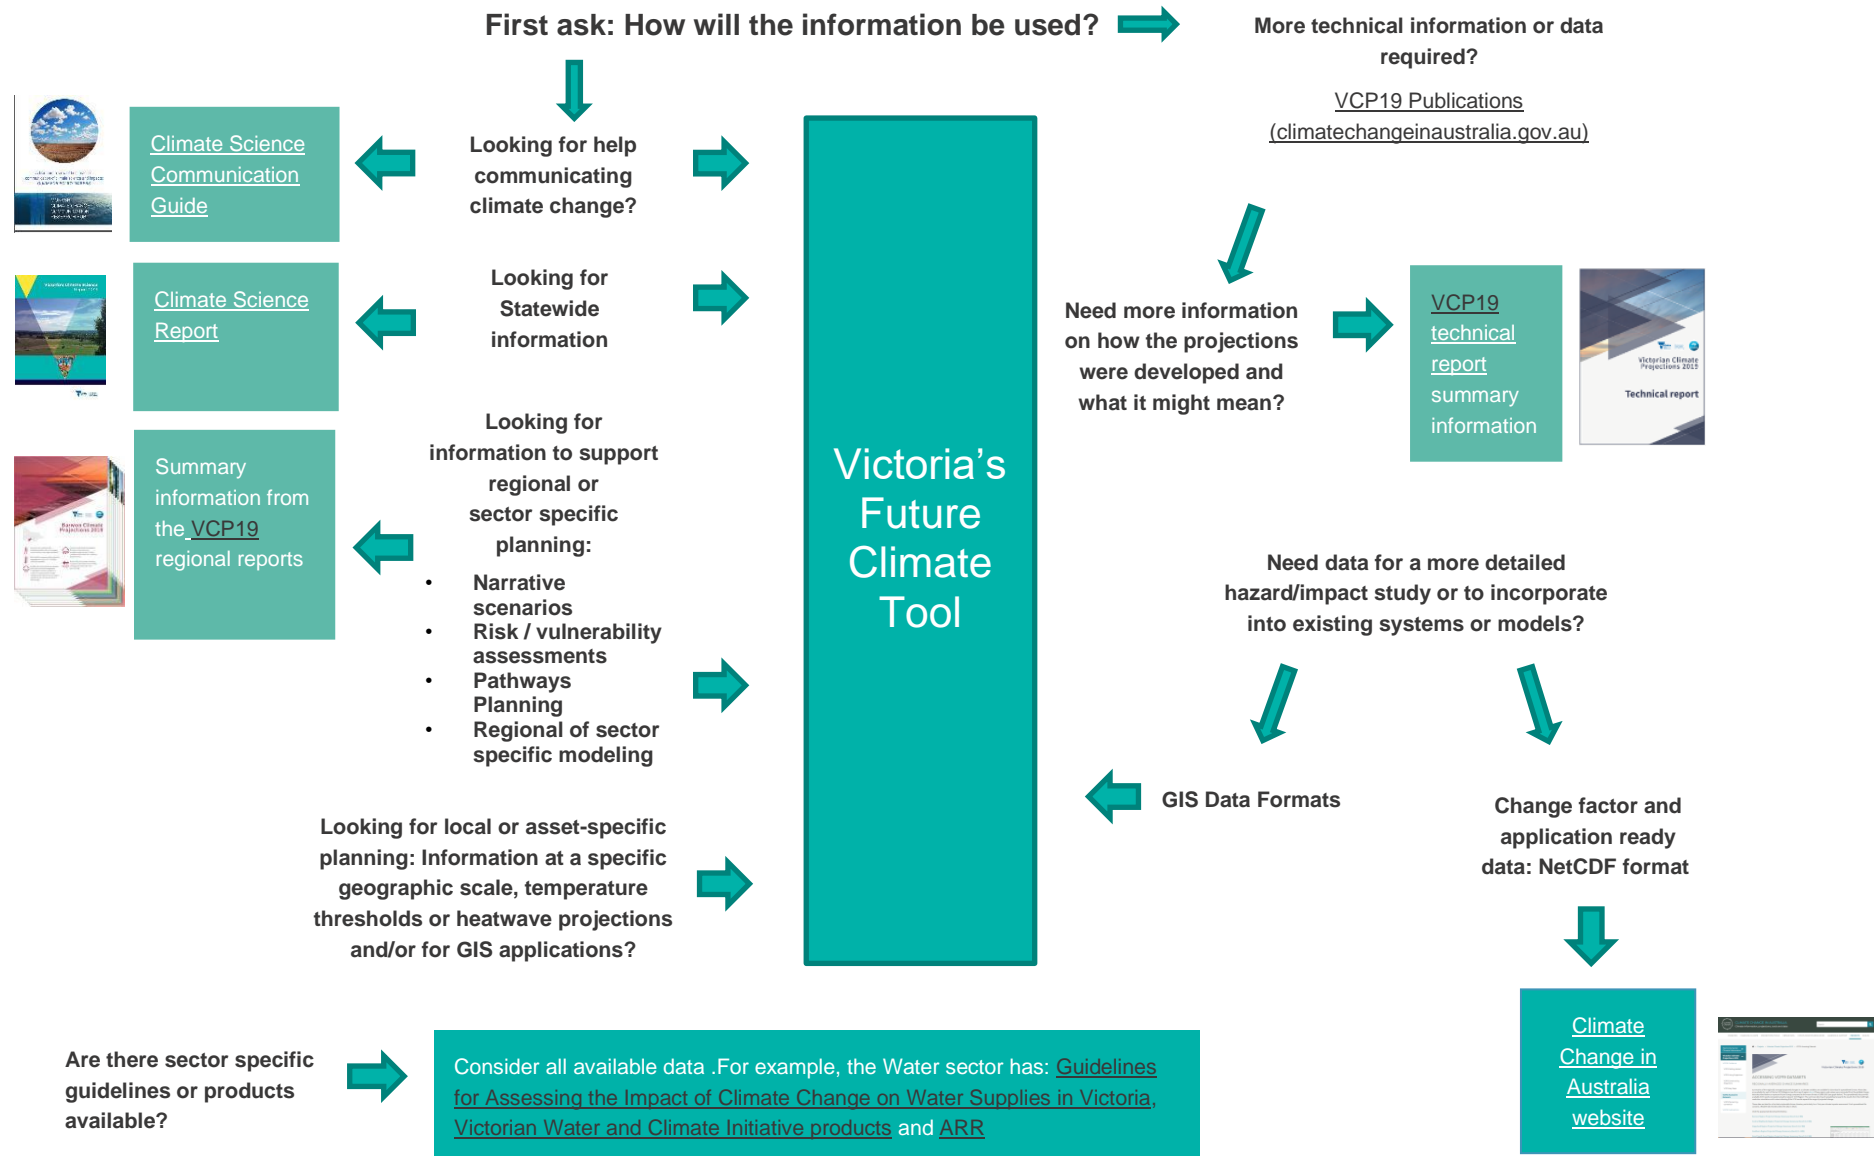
First ask: How will the information be used?

More technical information or data required?

VCP19 Publications (climatechangeinaustralia.gov.au)

Climate Science Communication Guide

Looking for help communicating climate change?

Climate Science Report

Looking for Statewide information

Need more information on how the projections were developed and what it might mean?

VCP19 technical report summary information

Victorian Climate Projections 2019

Technical report

Summary information from the VCP19 regional reports

Looking for information to support regional or sector specific planning:

- Narrative scenarios
- Risk / vulnerability assessments
- Pathways Planning
- Regional of sector specific modeling

Victoria's Future Climate Tool

Need data for a more detailed hazard/impact study or to incorporate into existing systems or models?

GIS Data Formats

Change factor and application ready data: NetCDF format

Looking for local or asset-specific planning: Information at a specific geographic scale, temperature thresholds or heatwave projections and/or for GIS applications?

Are there sector specific guidelines or products available?

Consider all available data .For example, the Water sector has: Guidelines for Assessing the Impact of Climate Change on Water Supplies in Victoria, Victorian Water and Climate Initiative products and ARR

Climate Change in Australia website